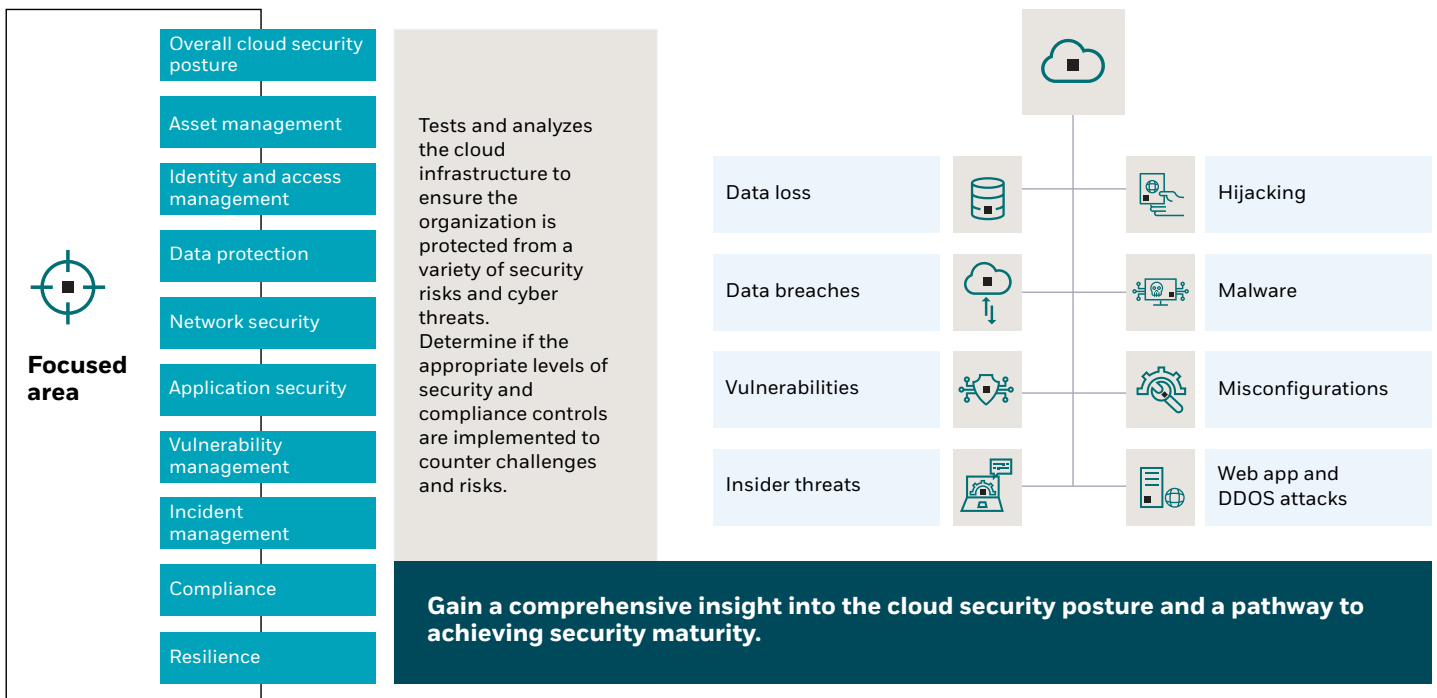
Focused area

Overall cloud security posture

Asset management

Identity and access management

Data protection

Network security

Application security

Vulnerability management

Incident management

Compliance

Resilience

Tests and analyzes the cloud infrastructure to ensure the organization is protected from a variety of security risks and cyber threats. Determine if the appropriate levels of security and compliance controls are implemented to counter challenges and risks.

Data loss

Hijacking

Data breaches

Malware

Vulnerabilities

Misconfigurations

Insider threats

Web app and DDOS attacks

Gain a comprehensive insight into the cloud security posture and a pathway to achieving security maturity.